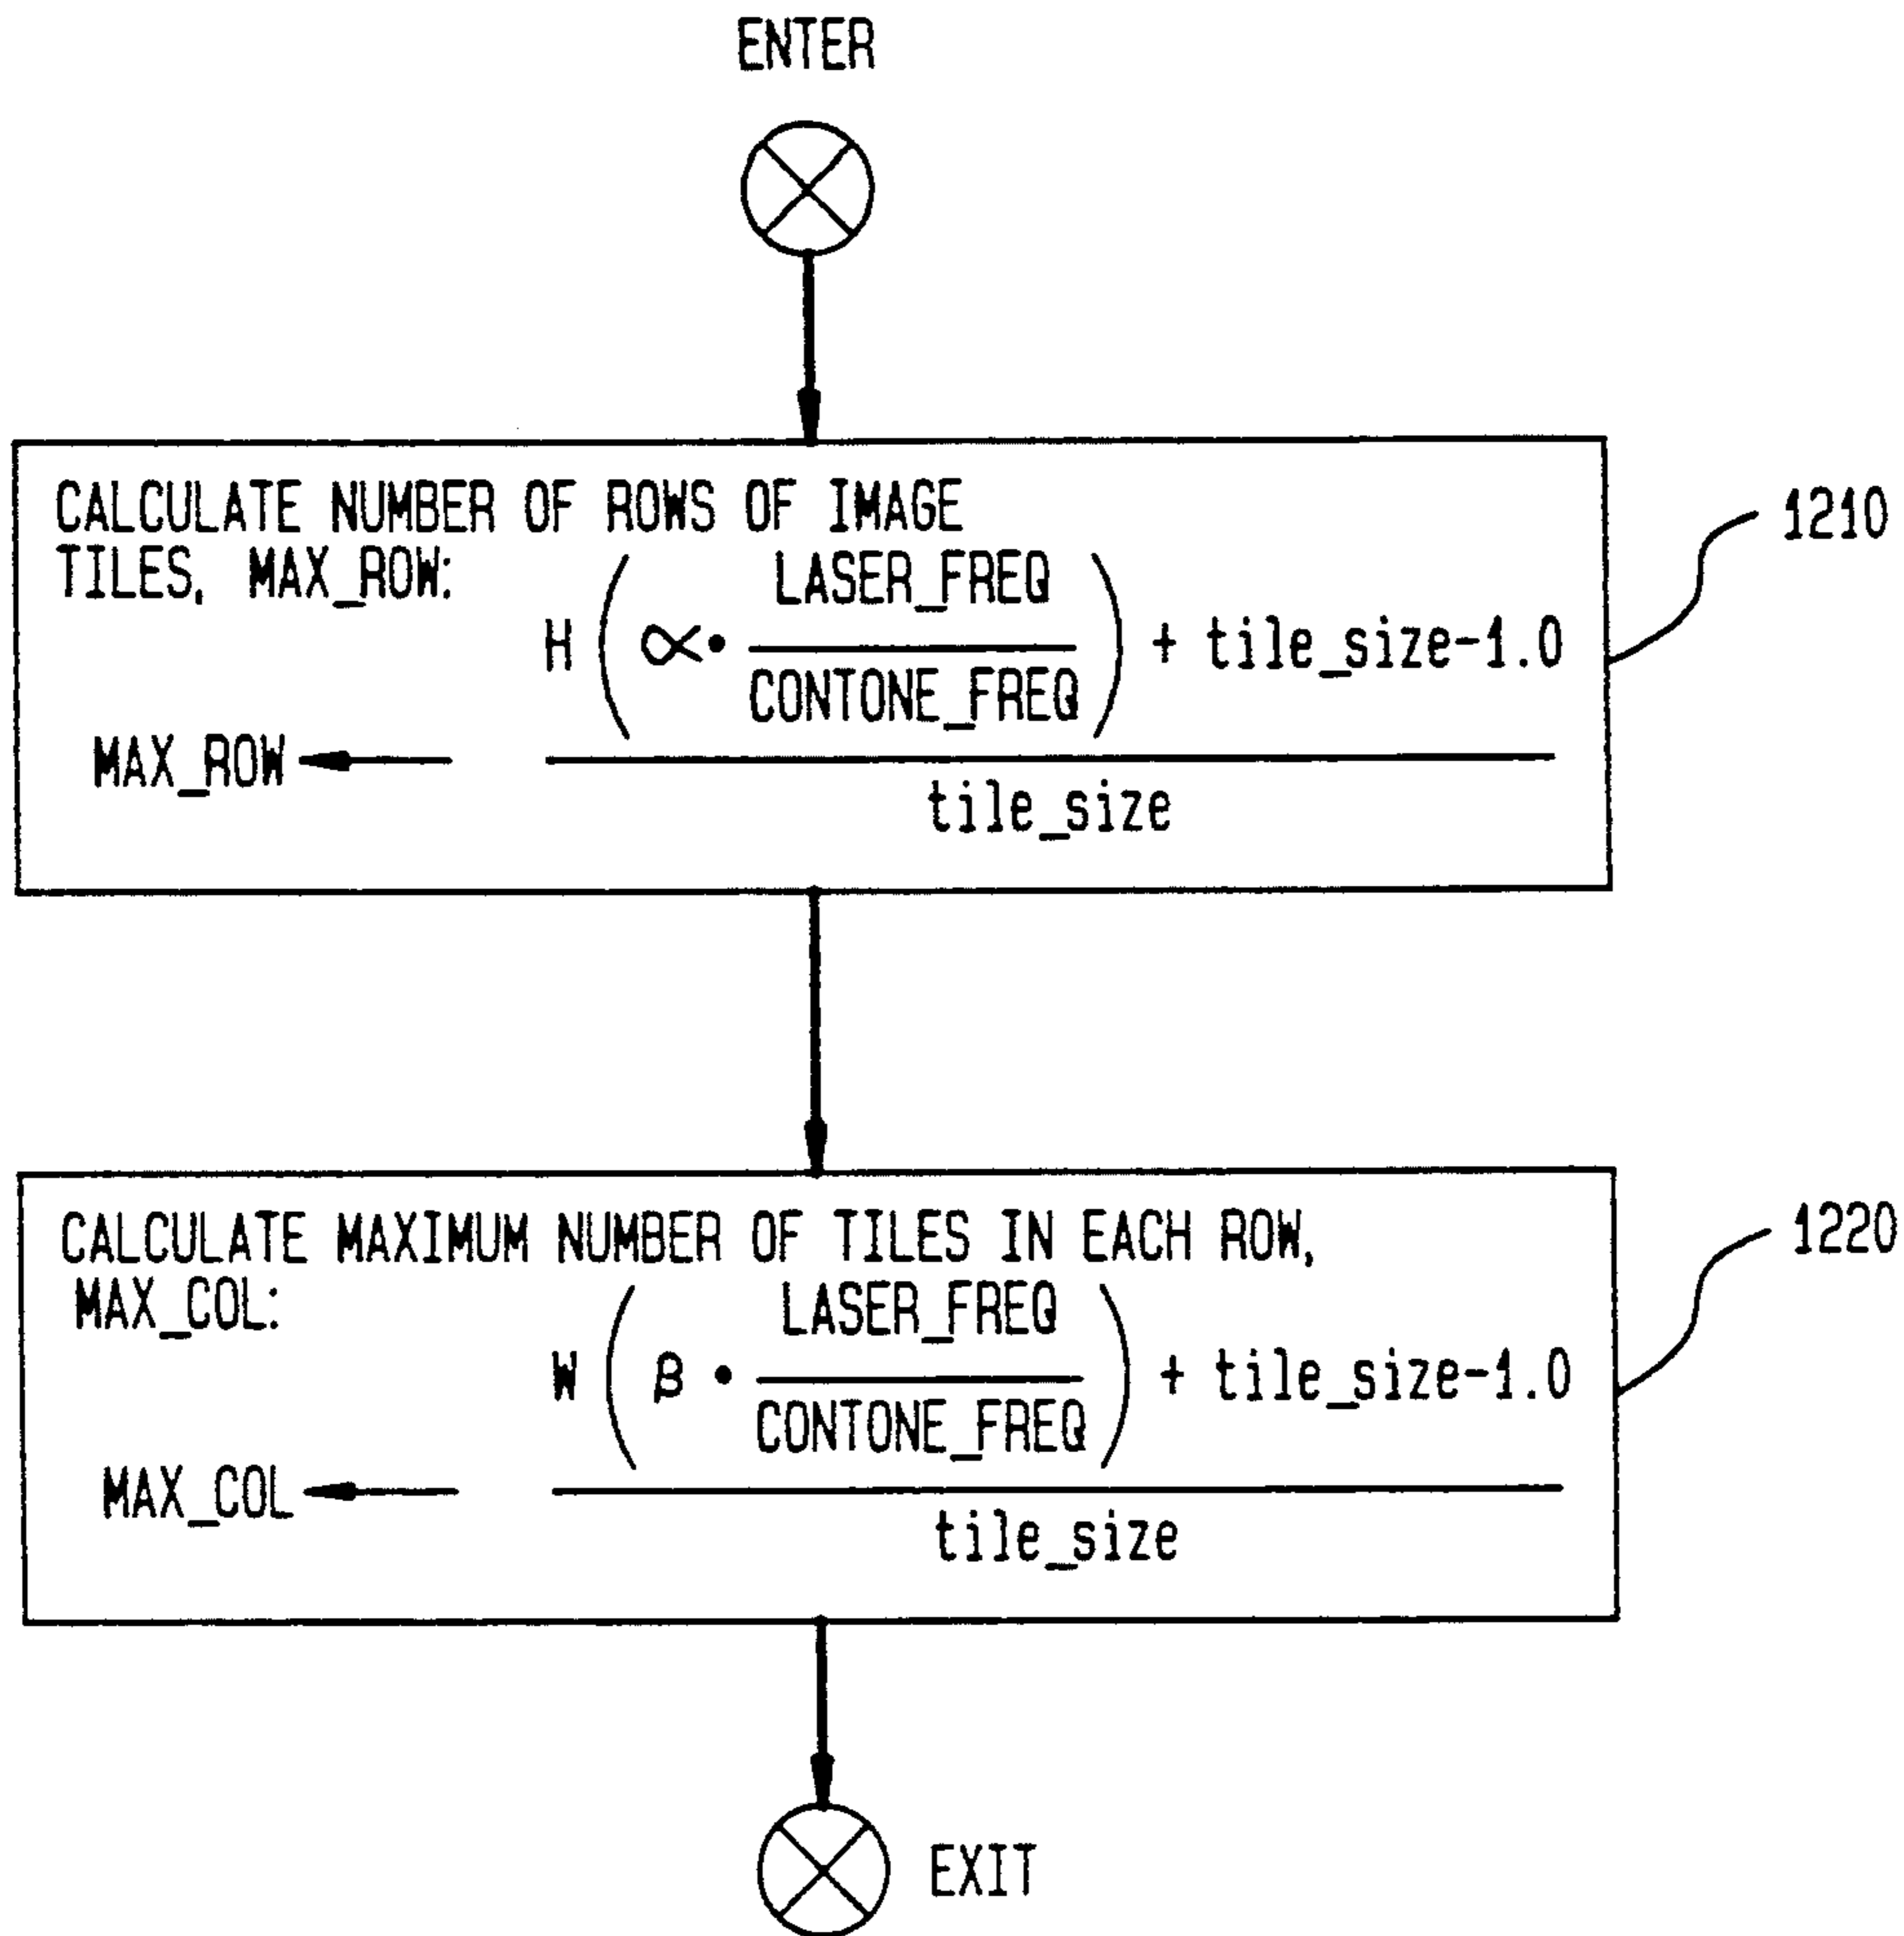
ENTER

CALCULATE NUMBER OF ROWS OF IMAGE TILES, MAX_ROW:

$MAX\_ROW \leftarrow \frac{H\left(\propto \cdot \frac{LASER\_FREQ}{CONTONE\_FREQ}\right) + tile\_size-1.0}{tile\_size}$

1210

CALCULATE MAXIMUM NUMBER OF TILES IN EACH ROW, MAX_COL:

$MAX\_COL \leftarrow \frac{W\left(\beta \cdot \frac{LASER\_FREQ}{CONTONE\_FREQ}\right) + tile\_size-1.0}{tile\_size}$

1220

EXIT